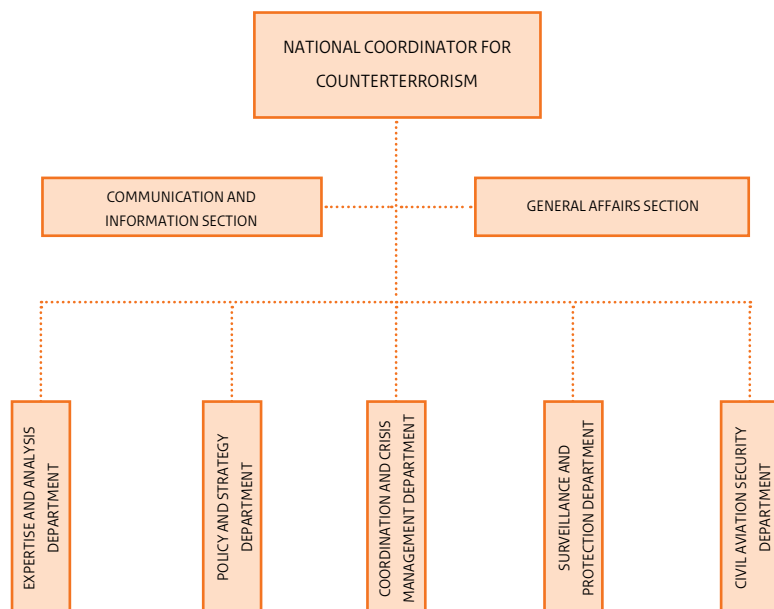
NATIONAL COORDINATOR FOR COUNTERTERRORISM

COMMUNICATION AND INFORMATION SECTION

GENERAL AFFAIRS SECTION

EXPERTISE AND ANALYSIS DEPARTMENT

POLICY AND STRATEGY DEPARTMENT

COORDINATION AND CRISIS MANAGEMENT DEPARTMENT

SURVEILLANCE AND PROTECTION DEPARTMENT

CIVIL AVIATION SECURITY DEPARTMENT